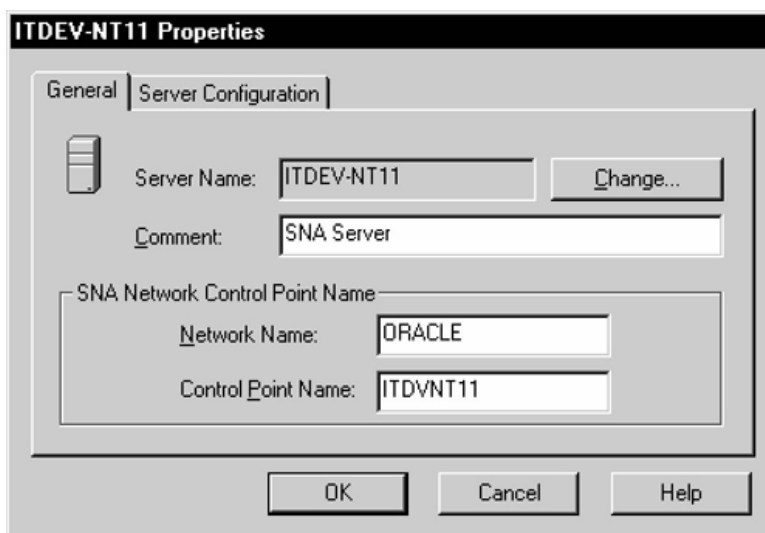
ITDEV-NT11 Properties

General | Server Configuration

Server Name: ITDEV-NT11 Change...

Comment: SNA Server

SNA Network Control Point Name

Network Name: ORACLE

Control Point Name: ITDVNT11

OK Cancel Help